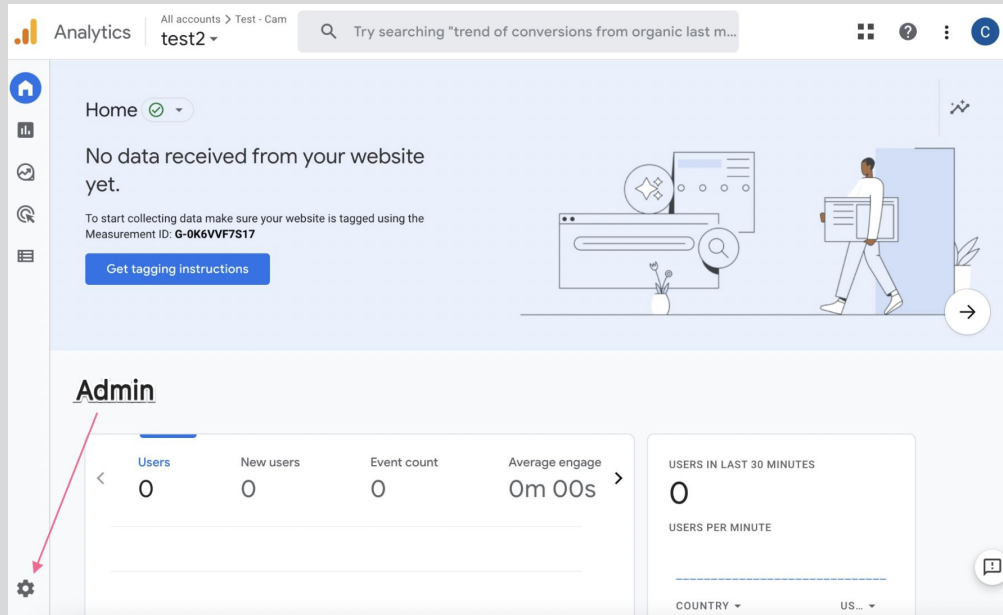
Analytics
All accounts > Test - Cam
test2

Try searching "trend of conversions from organic last m...

C

Home

No data received from your website yet.

To start collecting data make sure your website is tagged using the Measurement ID: G-0K6VVF7S17

Get tagging instructions

Admin

| Users | New users | Event count | Average engage |
|---|---|---|---|
| 0 | 0 | 0 | 0m 00s |

USERS IN LAST 30 MINUTES
0
USERS PER MINUTE

COUNTRY
US...